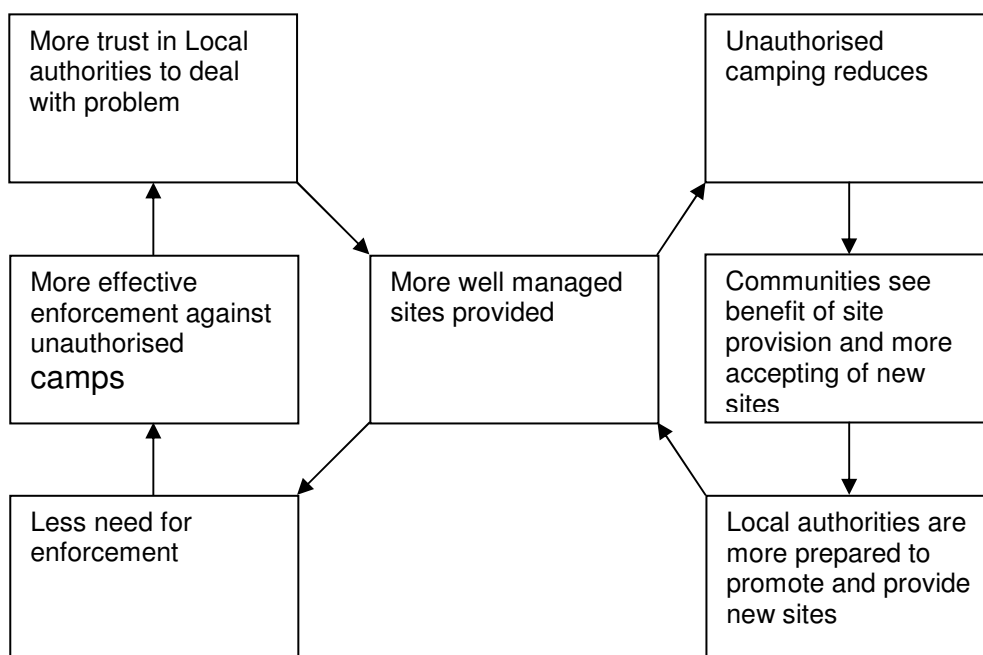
More trust in Local authorities to deal with problem

More effective enforcement against unauthorised camps

Less need for enforcement

More well managed sites provided

Unauthorised camping reduces

Communities see benefit of site provision and more accepting of new sites

Local authorities are more prepared to promote and provide new sites